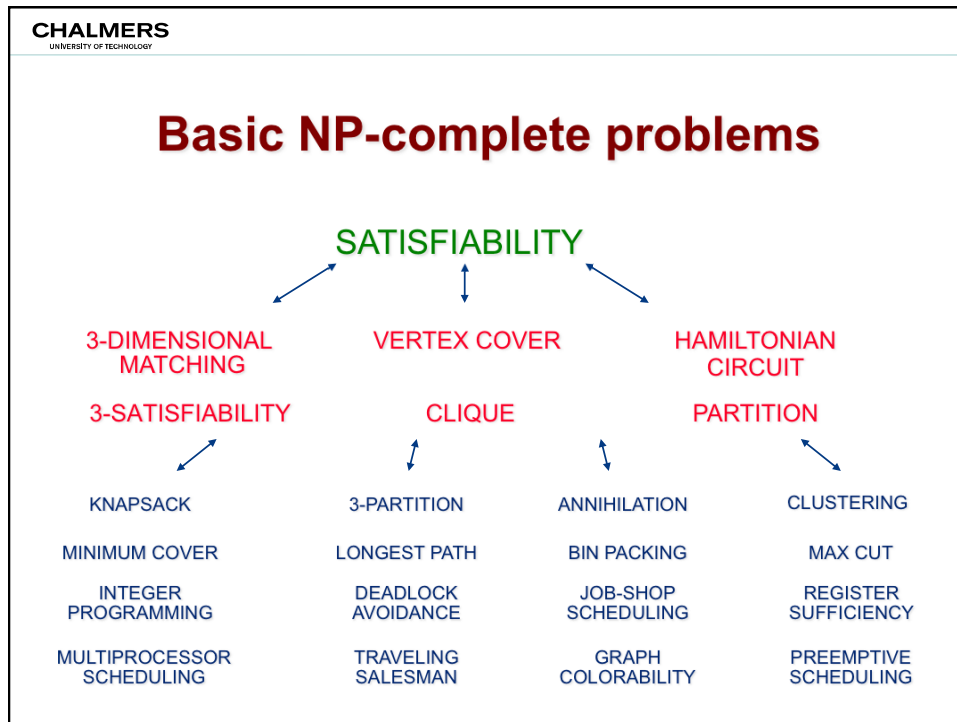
CHALMERS
UNIVERSITY OF TECHNOLOGY

Basic NP-complete problems

SATISFIABILITY

3-DIMENSIONAL MATCHING

VERTEX COVER

HAMILTONIAN CIRCUIT

3-SATISFIABILITY

CLIQUE

PARTITION

KNAPSACK

MINIMUM COVER

INTEGER PROGRAMMING

MULTIPROCESSOR SCHEDULING

3-PARTITION

LONGEST PATH

DEADLOCK AVOIDANCE

TRAVELING SALESMAN

ANNIHILATION

BIN PACKING

JOB-SHOP SCHEDULING

GRAPH COLORABILITY

CLUSTERING

MAX CUT

REGISTER SUFFICIENCY

PREEMPTIVE SCHEDULING